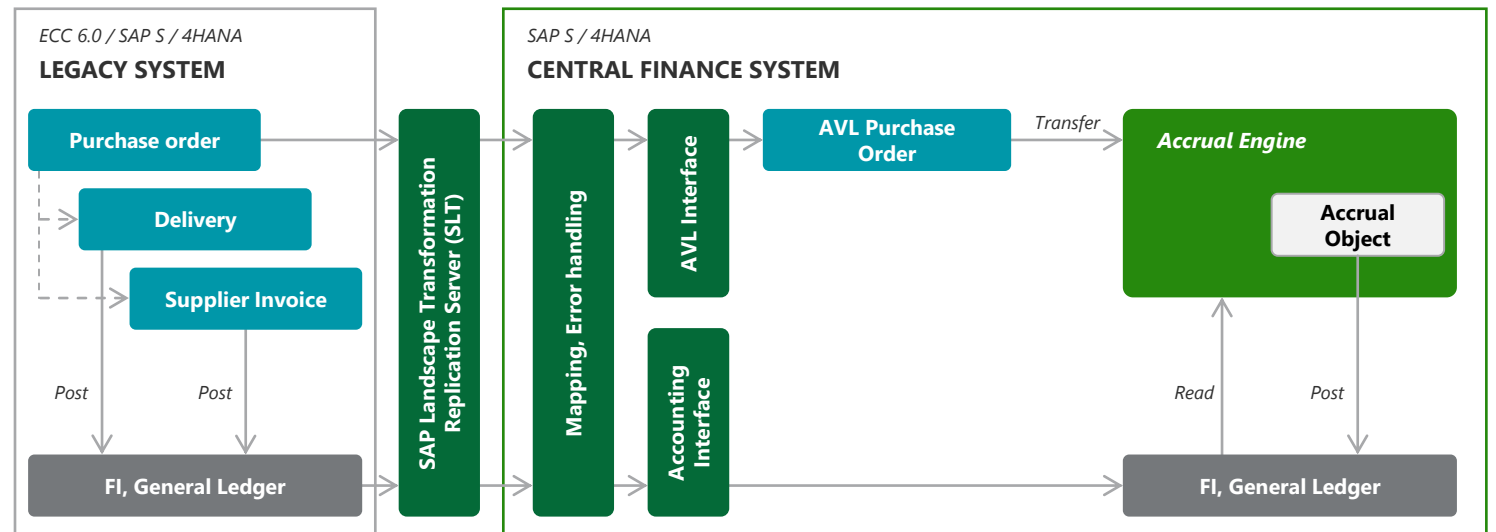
ECC 6.0 / SAP S / 4HANA
LEGACY SYSTEM

Purchase order

Delivery

Supplier Invoice

Post

Post

FI, General Ledger

SAP Landscape Transformation Replication Server (SLT)

SAP S / 4HANA
CENTRAL FINANCE SYSTEM

Mapping, Error handling

AVL Interface

Accounting Interface

AVL Purchase Order

Transfer

Accrual Engine

Accrual Object

Read

Post

FI, General Ledger